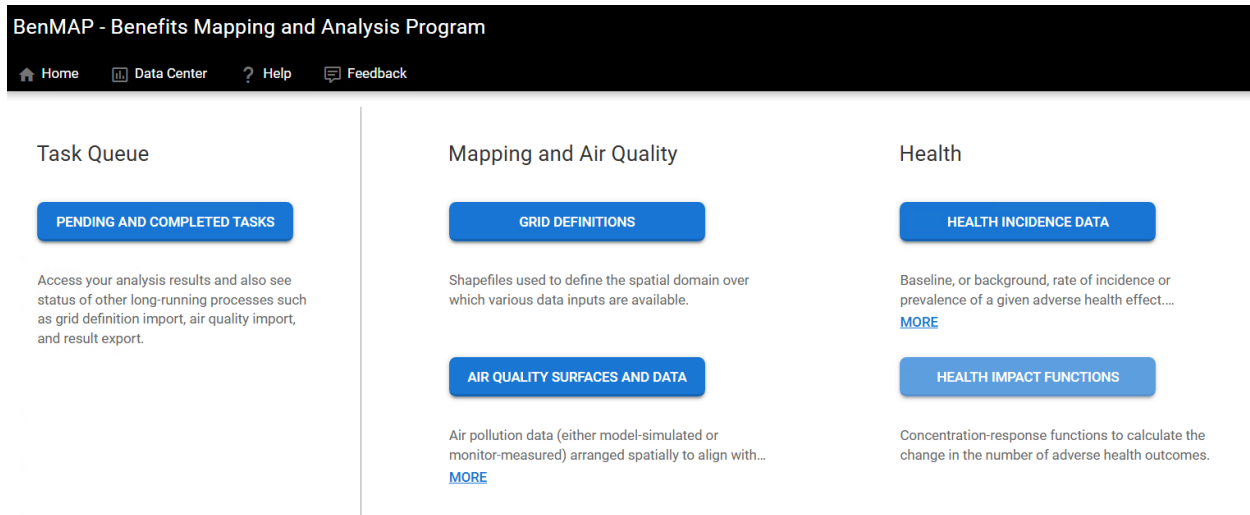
BenMAP - Benefits Mapping and Analysis Program

Home Data Center Help Feedback

Task Queue

PENDING AND COMPLETED TASKS

Access your analysis results and also see status of other long-running processes such as grid definition import, air quality import, and result export.

Mapping and Air Quality

GRID DEFINITIONS

Shapefiles used to define the spatial domain over which various data inputs are available.

AIR QUALITY SURFACES AND DATA

Air pollution data (either model-simulated or monitor-measured) arranged spatially to align with...

MORE

Health

HEALTH INCIDENCE DATA

Baseline, or background, rate of incidence or prevalence of a given adverse health effect....

MORE

HEALTH IMPACT FUNCTIONS

Concentration-response functions to calculate the change in the number of adverse health outcomes.